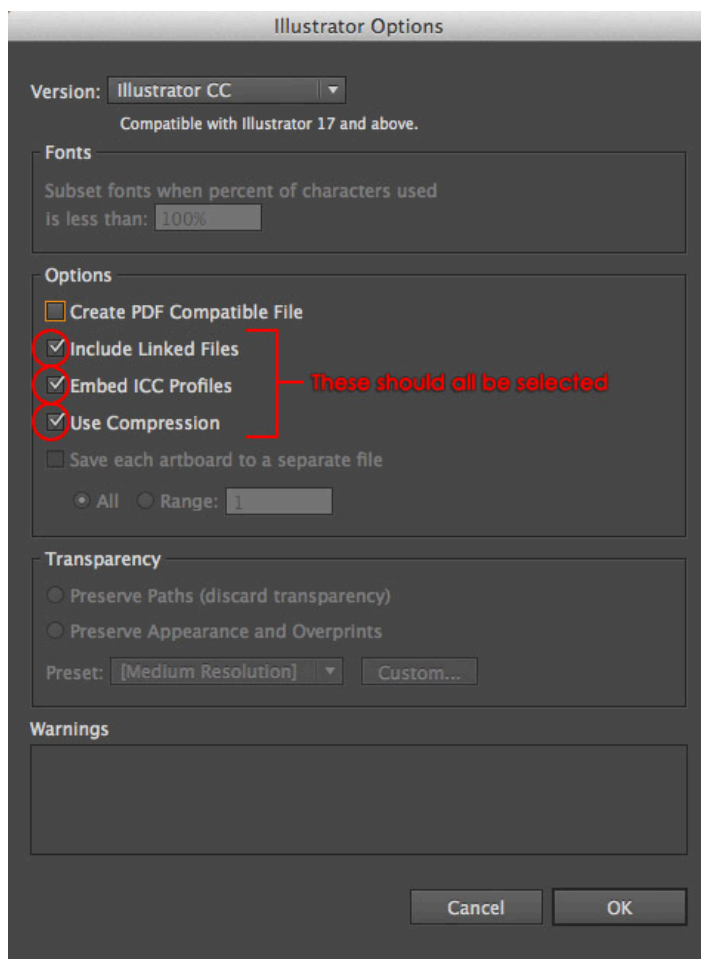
Illustrator Options

Version: Illustrator CC

Compatible with Illustrator 17 and above.

Fonts

Subset fonts when percent of characters used is less than: 100%

Options

Create PDF Compatible File

Include Linked Files

Embed ICC Profiles

Use Compression

These should all be selected

Save each artboard to a separate file

All Range: 1

Transparency

Preserve Paths (discard transparency)

Preserve Appearance and Overprints

Preset: [Medium Resolution] Custom...

Warnings

Cancel OK